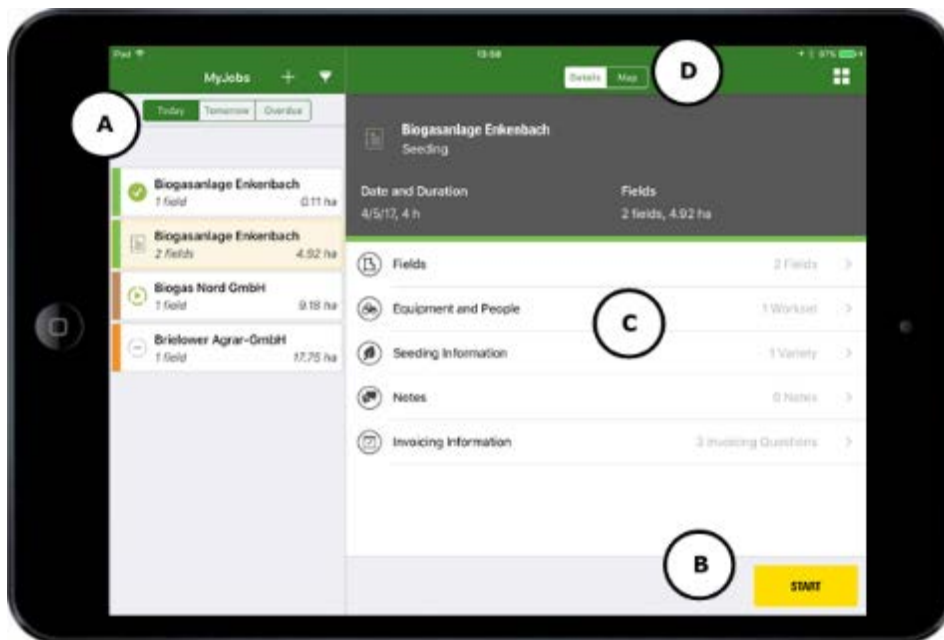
iPad

13:58

97%

MyJobs

Today Tomorrow Overdue

A

Biogasanlage Enkenbach
1 field 0.11 ha

Biogasanlage Enkenbach
2 fields 4.92 ha

Biogas Nord GmbH
1 field 9.18 ha

Brielower Agrar-GmbH
1 field 17.75 ha

Details Map

D

Biogasanlage Enkenbach
Seeding

Date and Duration
4/5/17, 4 h

Fields
2 fields, 4.92 ha

Fields 2 Fields

Equipment and People 1 Workset

C

Seeding Information 1 Variety

Notes 0 Notes

Invoicing Information 3 Invoicing Questions

B

START